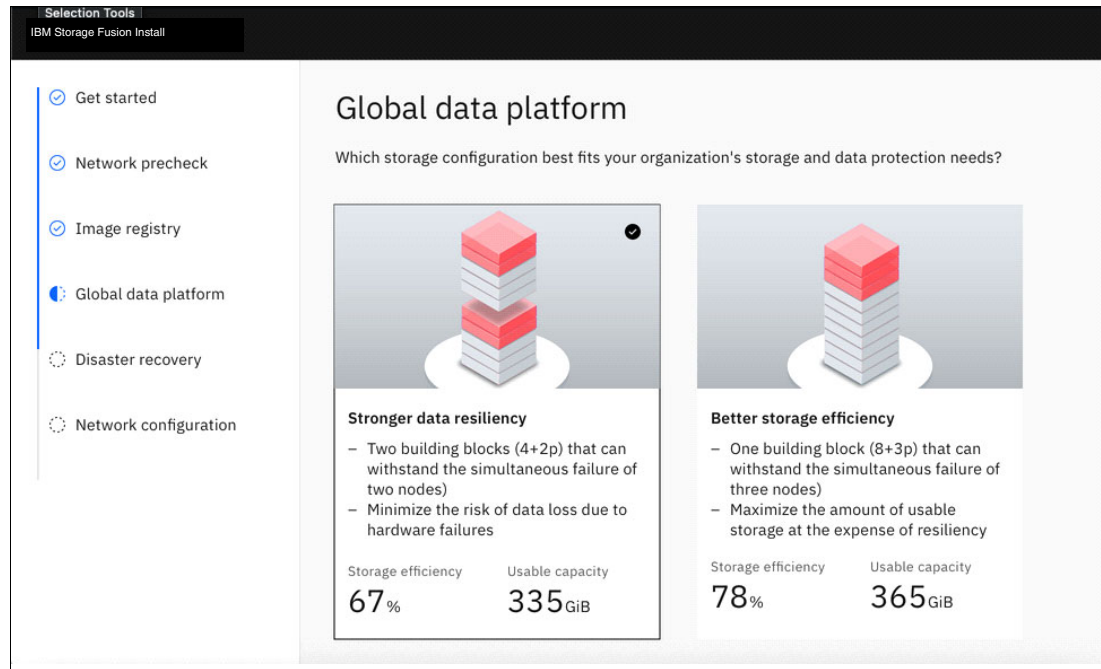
Selection Tools
IBM Storage Fusion Install

Get started

Network precheck

Image registry

Global data platform

Disaster recovery

Network configuration

Global data platform

Which storage configuration best fits your organization's storage and data protection needs?

Stronger data resiliency

– Two building blocks (4+2p) that can withstand the simultaneous failure of two nodes)
– Minimize the risk of data loss due to hardware failures

Storage efficiency
67%

Usable capacity
335GiB

Better storage efficiency

– One building block (8+3p) that can withstand the simultaneous failure of three nodes)
– Maximize the amount of usable storage at the expense of resiliency

Storage efficiency
78%

Usable capacity
365GiB